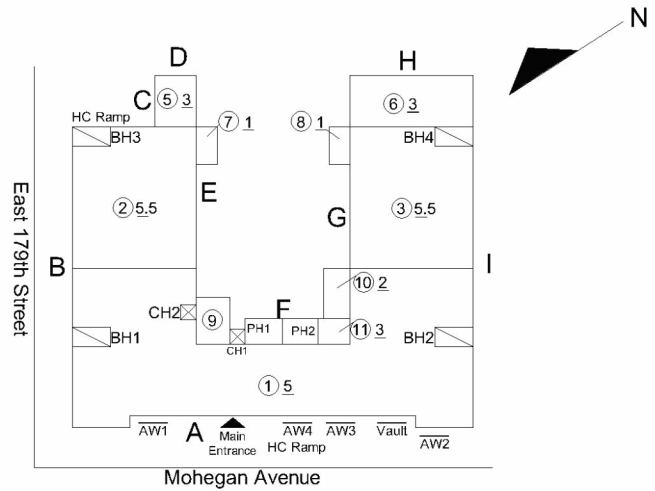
N

D

H

C ⑤ 3

⑥ 3

HC Ramp

⑦ 1

⑧ 1

BH3

BH4

E

② 5.5

G

③ 5.5

East 179th Street

B

I

⑩ 2

CH2

⑨

F

PH1

PH2

⑪ 3

BH1

CH1

BH2

① 5

AW1

A

Main Entrance

AW4

AW3

Vault

AW2

HC Ramp

Mohegan Avenue